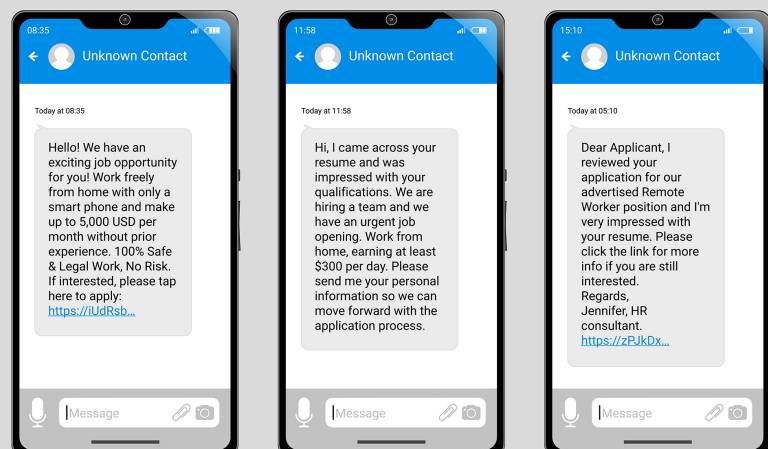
08:35

Unknown Contact

Today at 08:35

Hello! We have an exciting job opportunity for you! Work freely from home with only a smart phone and make up to 5,000 USD per month without prior experience. 100% Safe & Legal Work, No Risk. If interested, please tap here to apply: https://jUdRsb…

Message

11:58

Unknown Contact

Today at 11:58

Hi, I came across your resume and was impressed with your qualifications. We are hiring a team and we have an urgent job opening. Work from home, earning at least $300 per day. Please send me your personal information so we can move forward with the application process.

Message

15:10

Unknown Contact

Today at 05:10

Dear Applicant, I reviewed your application for our advertised Remote Worker position and I'm very impressed with your resume. Please click the link for more info if you are still interested.
Regards,
Jennifer, HR consultant.
https://zPJkDx…

Message